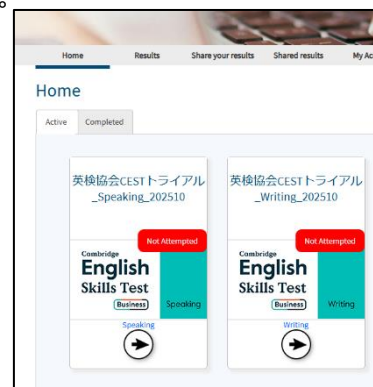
Home Results Share your results Shared results My Ac

Home

Active Completed

英検協会CESTトライアル_Speaking_202510

Not Attempted

Cambridge English Skills Test Business

Speaking

Speaking

英検協会CESTトライアル_Writing_202510

Not Attempted

Cambridge English Skills Test Business

Writing

Writing